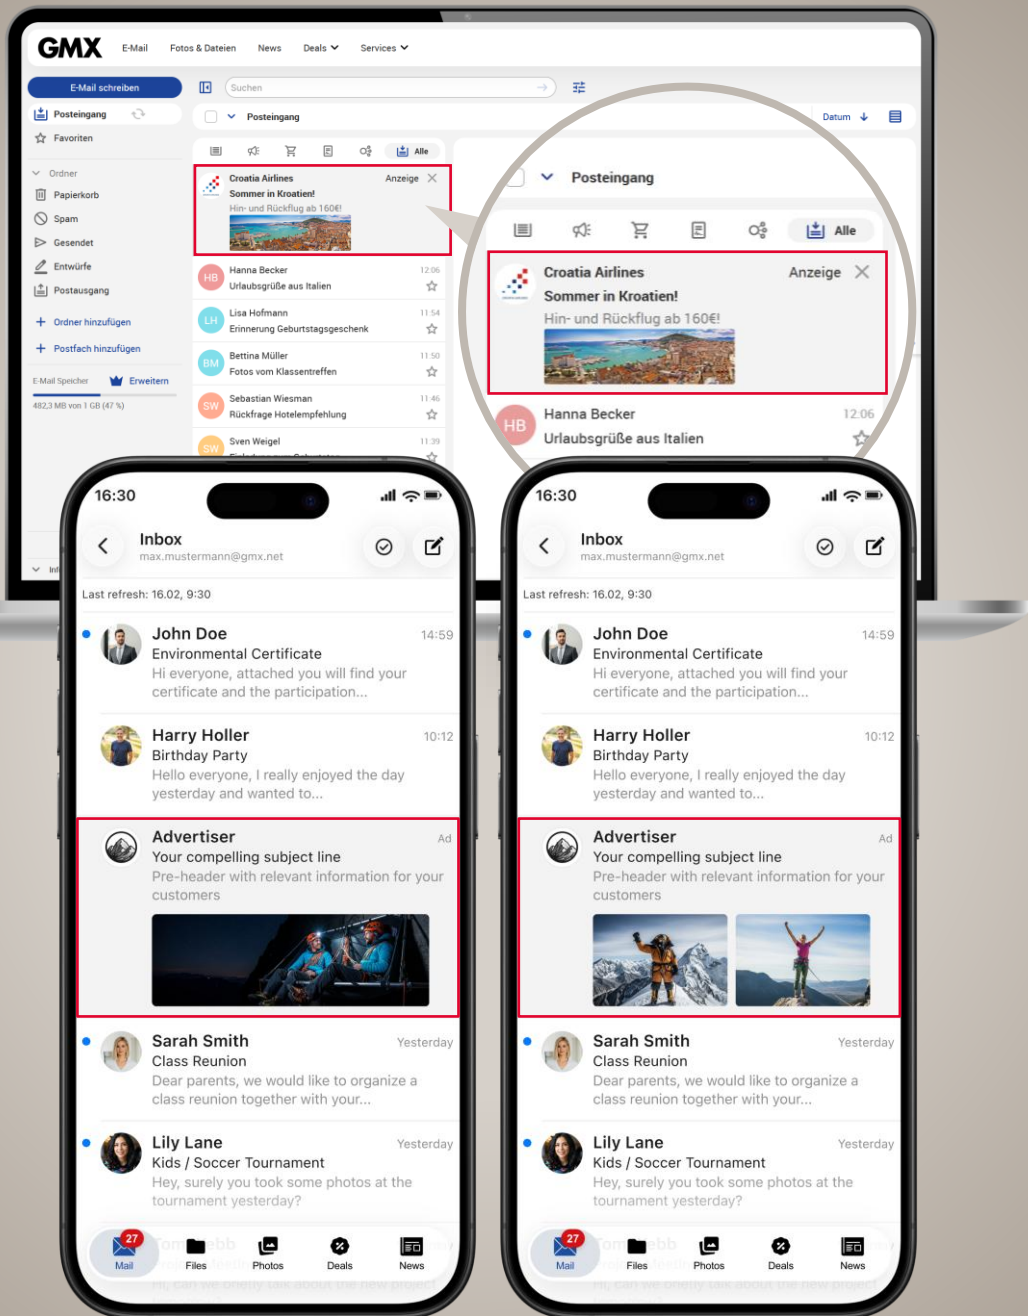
GMX E-Mail Fotos & Dateien News Deals Services

E-Mail schreiben
Suchen
Posteingang
Favoriten
Ordner
Papierkorb
Spam
Gesendet
Entwürfe
Postausgang
Ordner hinzufügen
Postfach hinzufügen
E-Mail Speicher Erweitern
482,3 MB von 1 GB (47 %)

Posteingang
Datum
Alle

Croatia Airlines
Anzeige
Sommer in Kroatien!
Hin- und Rückflug ab 160€!

HB Hanna Becker 12:06
Urlaubsgrüße aus Italien

LH Lisa Hofmann 11:54
Erinnerung Geburtstagsgeschenk

BM Bettina Müller 11:50
Fotos vom Klassentreffen

SW Sebastian Wiesman 11:46
Rückfrage Hotelempfehlung

SW Sven Weigel 11:39

Posteingang
Alle
Croatia Airlines
Anzeige
Sommer in Kroatien!
Hin- und Rückflug ab 160€!
HB Hanna Becker 12:06
Urlaubsgrüße aus Italien

16:30
Inbox
max.mustermann@gmx.net
Last refresh: 16.02, 9:30

John Doe 14:59
Environmental Certificate
Hi everyone, attached you will find your certificate and the participation...

Harry Holler 10:12
Birthday Party
Hello everyone, I really enjoyed the day yesterday and wanted to...

Advertiser Ad
Your compelling subject line
Pre-header with relevant information for your customers

Sarah Smith Yesterday
Class Reunion
Dear parents, we would like to organize a class reunion together with your...

Lily Lane Yesterday
Kids / Soccer Tournament
Hey, surely you took some photos at the tournament yesterday?

27 Mail Files Photos Deals News

16:30
Inbox
max.mustermann@gmx.net
Last refresh: 16.02, 9:30

John Doe 14:59
Environmental Certificate
Hi everyone, attached you will find your certificate and the participation...

Harry Holler 10:12
Birthday Party
Hello everyone, I really enjoyed the day yesterday and wanted to...

Advertiser Ad
Your compelling subject line
Pre-header with relevant information for your customers

Sarah Smith Yesterday
Class Reunion
Dear parents, we would like to organize a class reunion together with your...

Lily Lane Yesterday
Kids / Soccer Tournament
Hey, surely you took some photos at the tournament yesterday?

27 Mail Files Photos Deals News